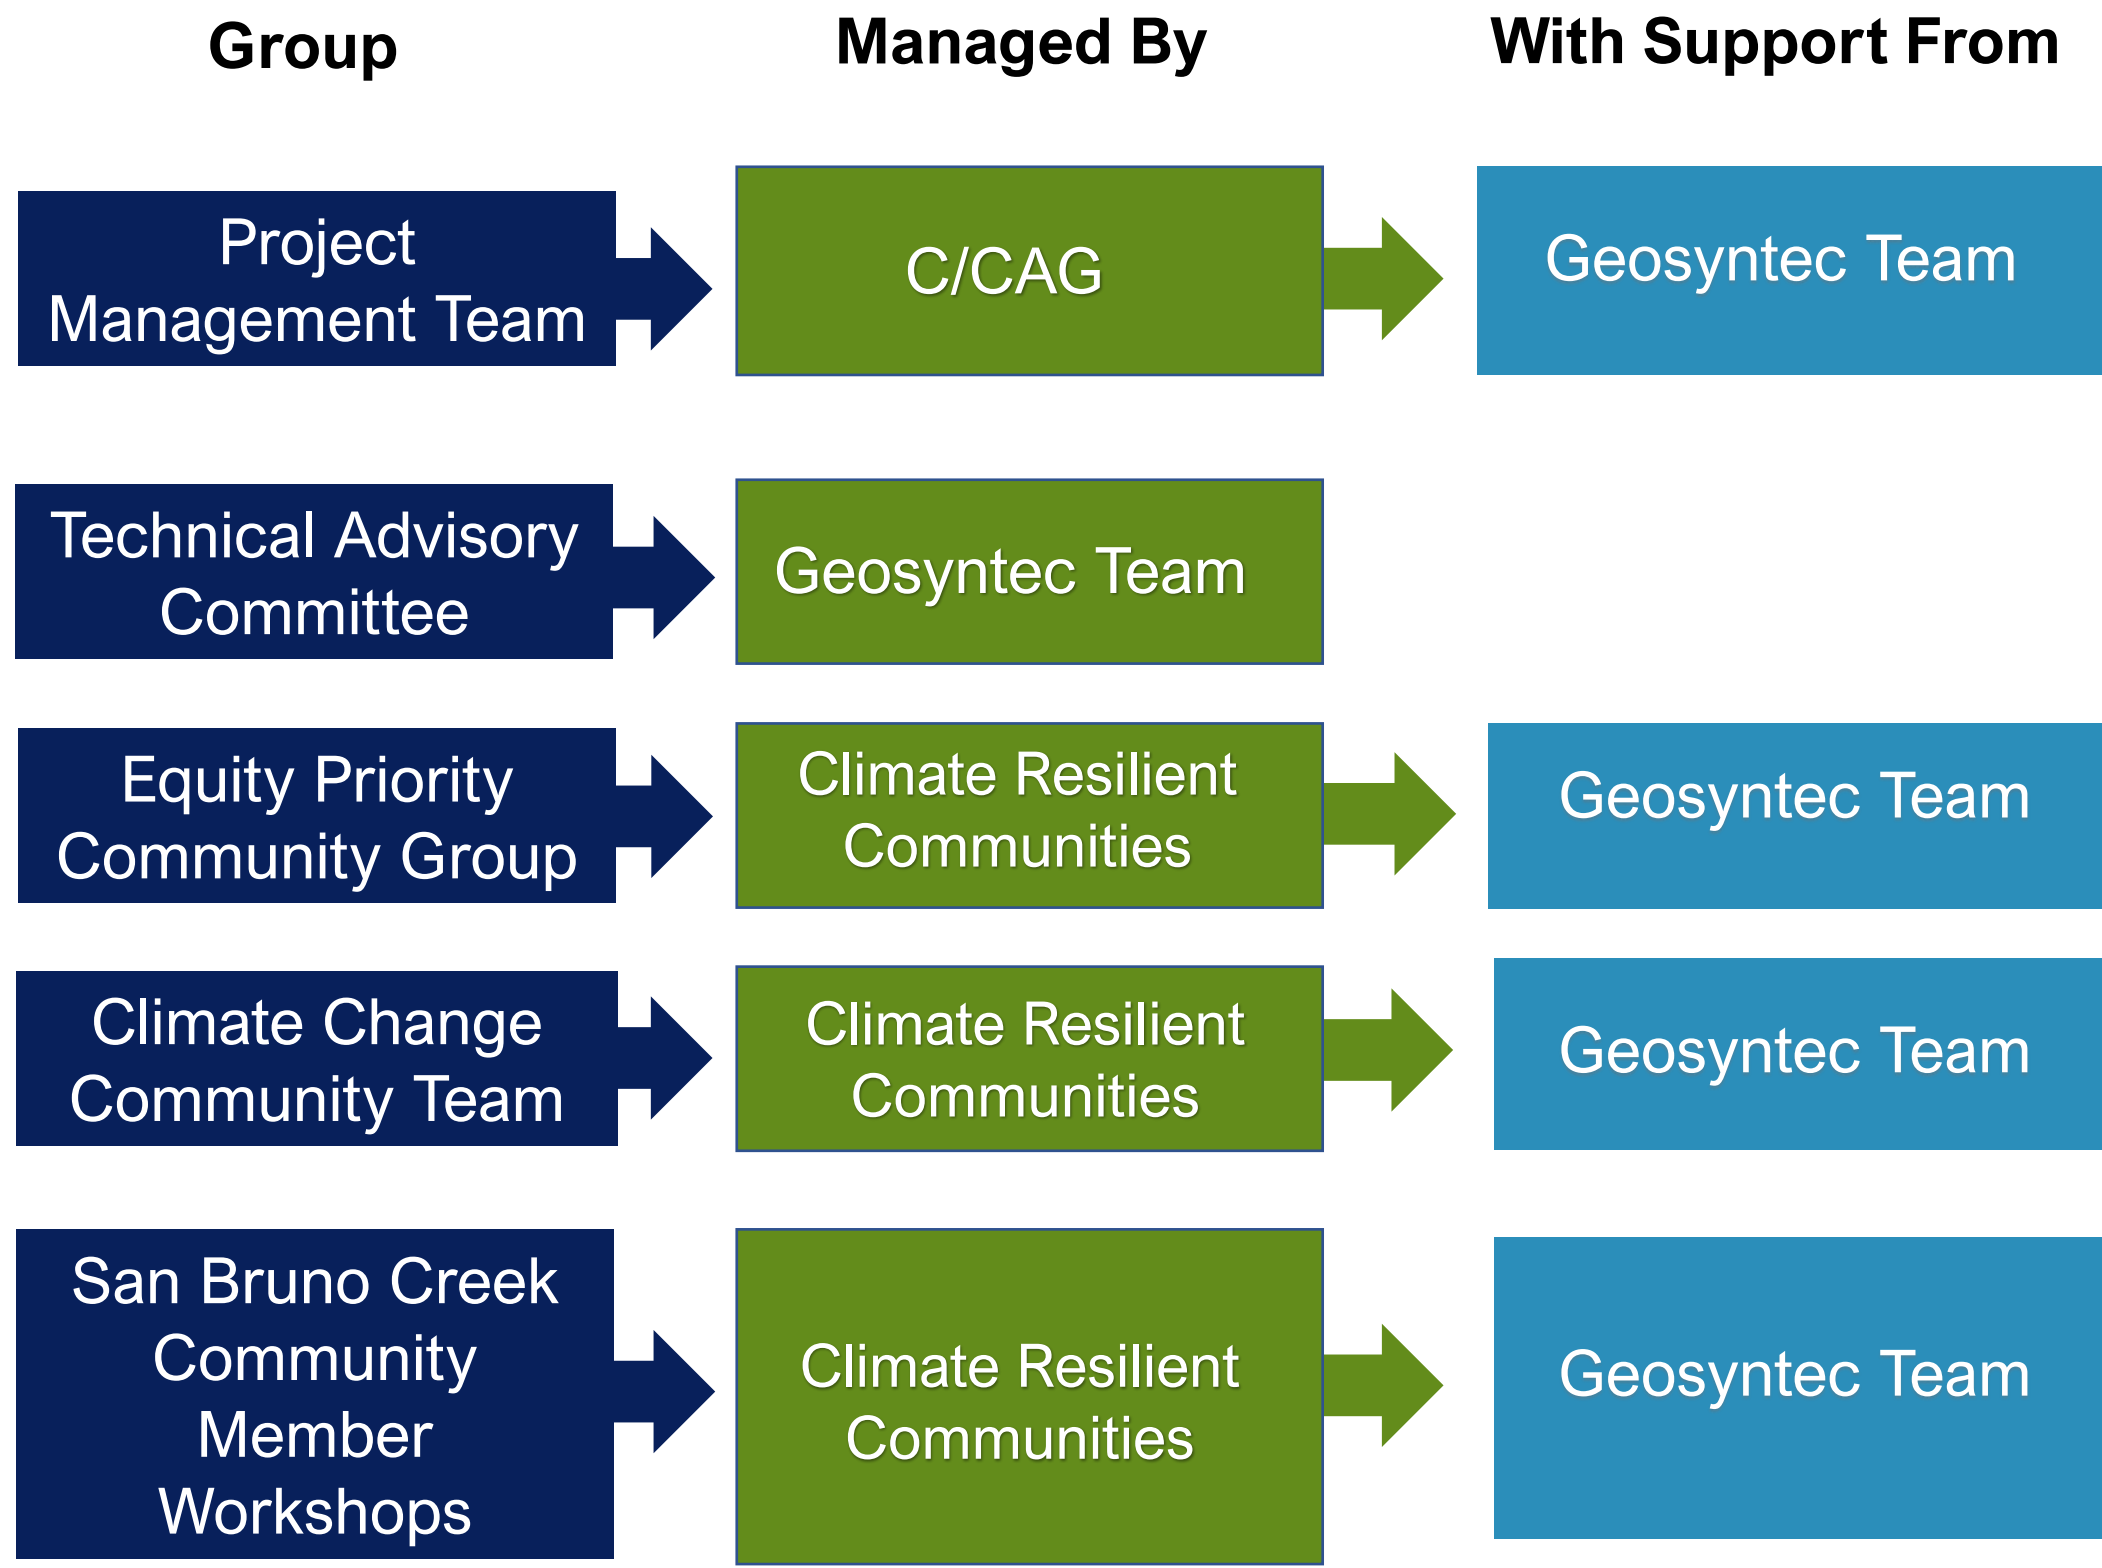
| Group | Managed By | With Support From |
|---|---|---|
| Project Management Team | C/CAG | Geosyntec Team |
| Technical Advisory Committee | Geosyntec Team | |
| Equity Priority Community Group | Climate Resilient Communities | Geosyntec Team |
| Climate Change Community Team | Climate Resilient Communities | Geosyntec Team |
| San Bruno Creek Community Member Workshops | Climate Resilient Communities | Geosyntec Team |